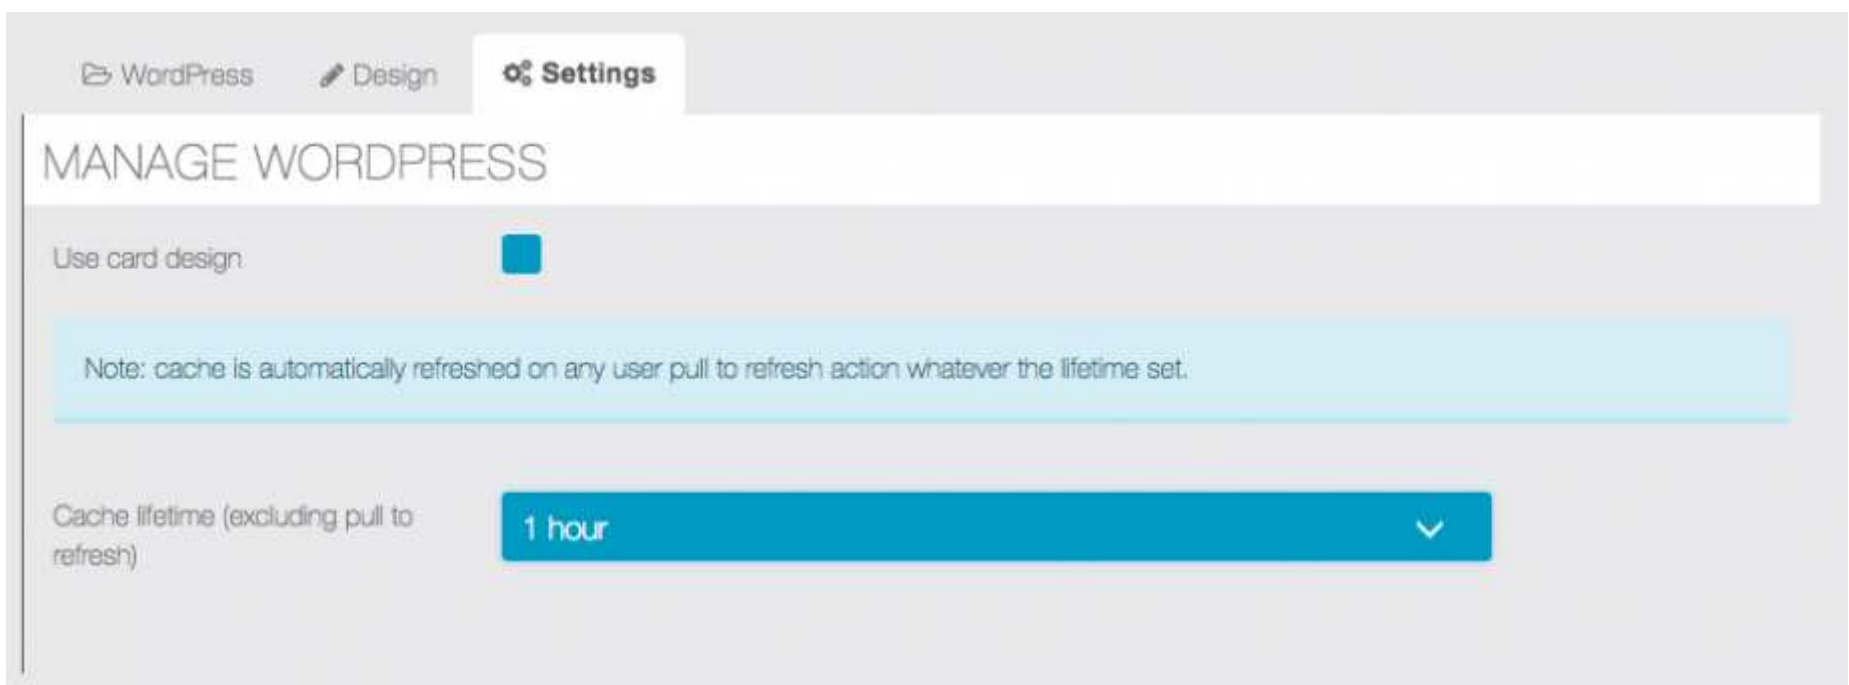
WordPress Design Settings

MANAGE WORDPRESS

Use card design

Note: cache is automatically refreshed on any user pull to refresh action whatever the lifetime set.

Cache lifetime (excluding pull to refresh)

1 hour